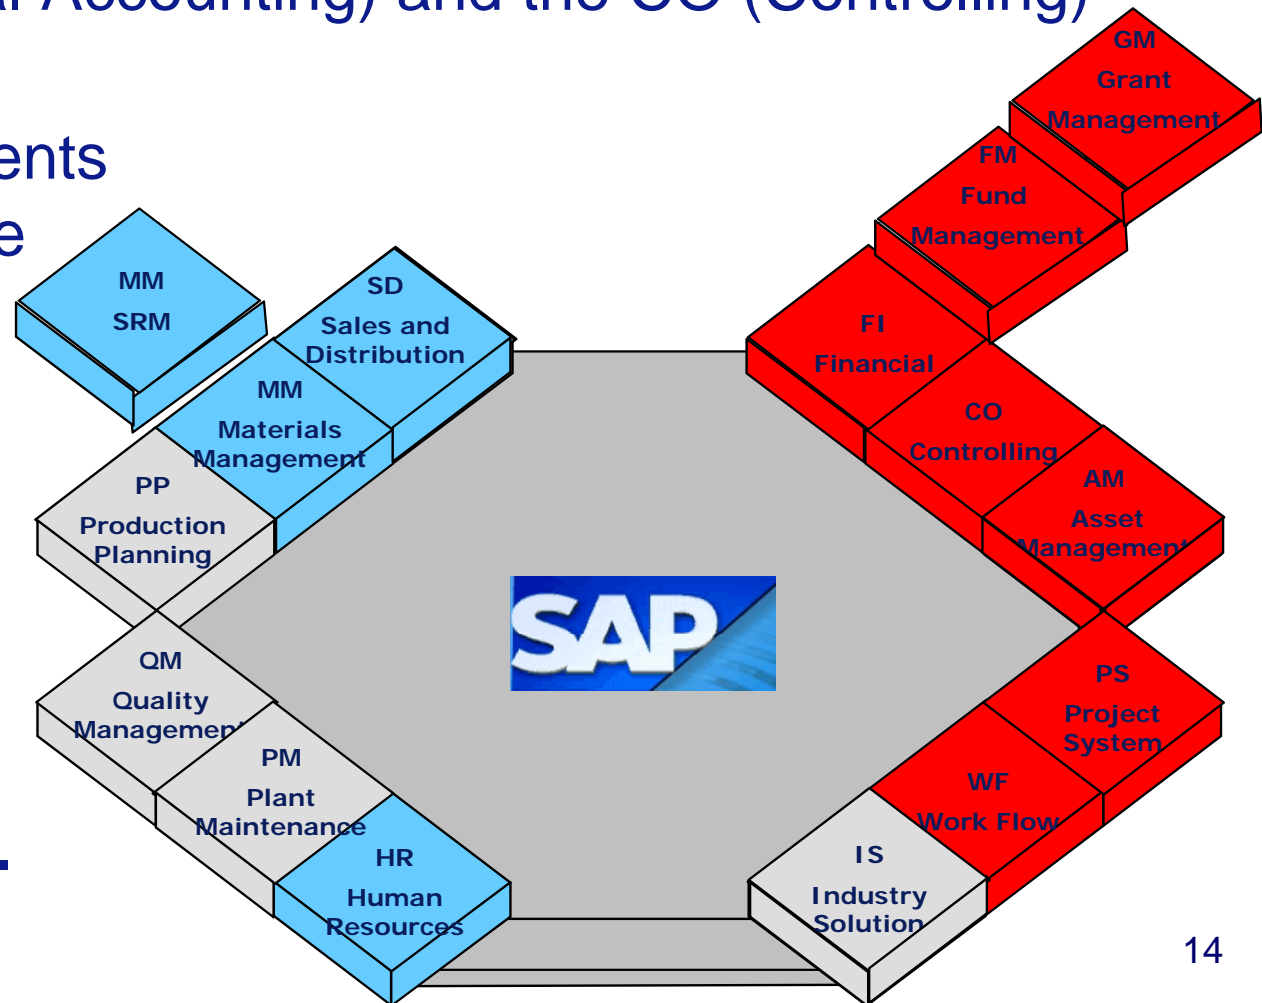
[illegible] Accounting) and the CO (Controlling)

ents
e

MM
SRM

SD
Sales and Distribution

MM
Materials Management

PP
Production Planning

QM
Quality Management

PM
Plant Maintenance

HR
Human Resources

GM
Grant Management

FM
Fund Management

FI
Financial

CO
Controlling

AM
Asset Management

PS
Project System

WF
Work Flow

IS
Industry Solution

SAP

14